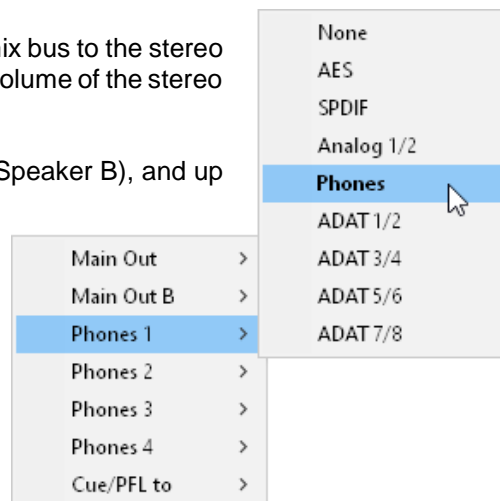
ix bus to the stereo
olume of the stereo

Speaker B), and up

None
AES
SPDIF
Analog 1/2
Phones
ADAT 1/2
ADAT 3/4
ADAT 5/6
ADAT 7/8

Main Out >
Main Out B >
Phones 1 >
Phones 2 >
Phones 3 >
Phones 4 >
Cue/PFL to >